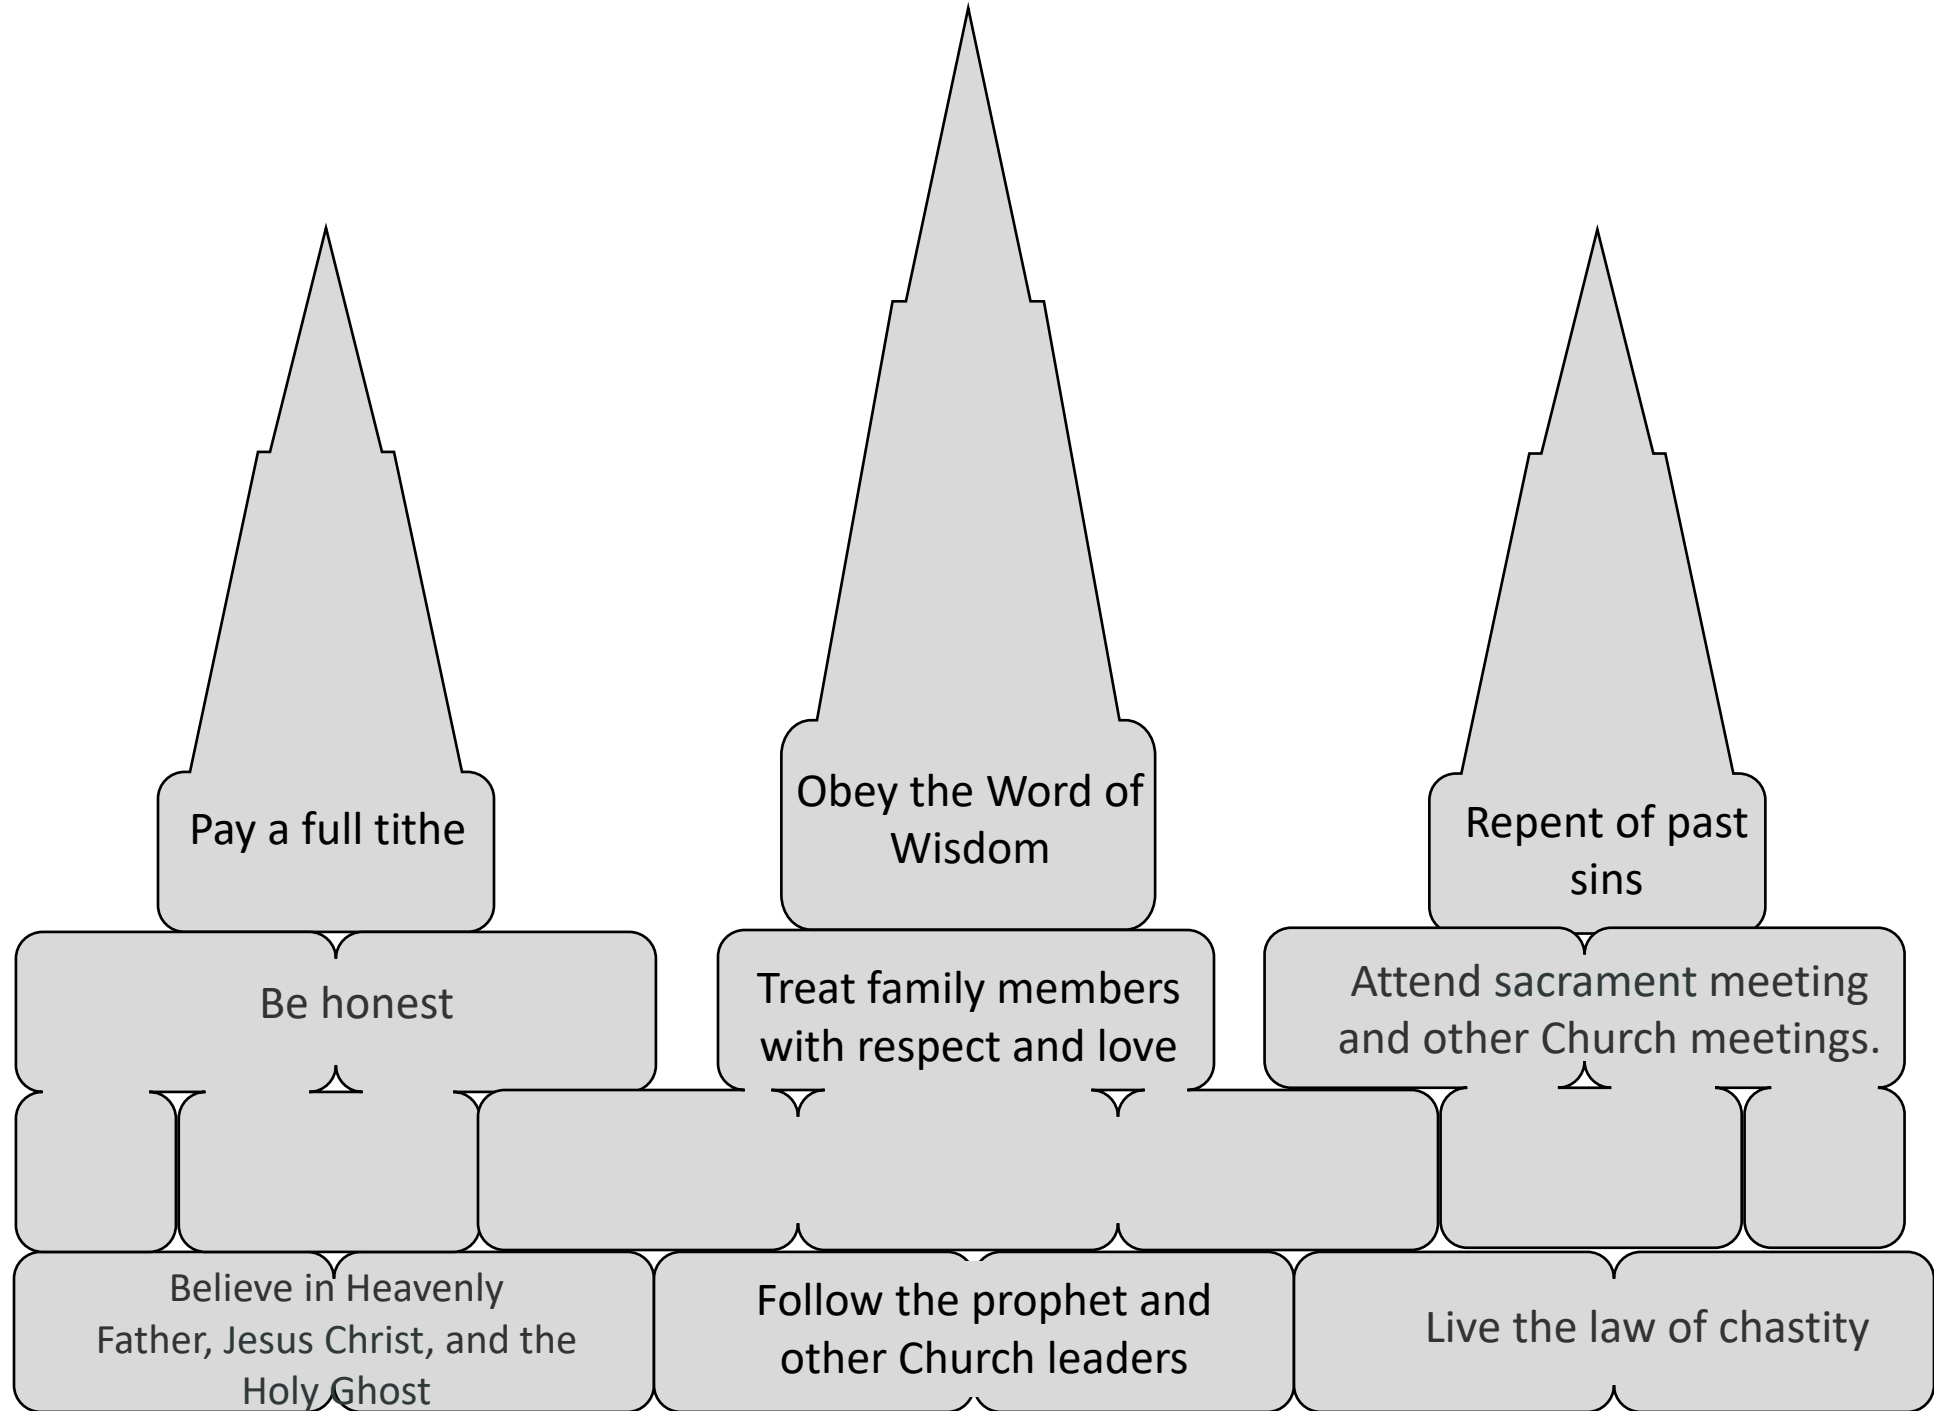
Pay a full tithe

Obey the Word of Wisdom

Repent of past sins

Be honest

Treat family members with respect and love

Attend sacrament meeting and other Church meetings.

Believe in Heavenly Father, Jesus Christ, and the Holy Ghost

Follow the prophet and other Church leaders

Live the law of chastity